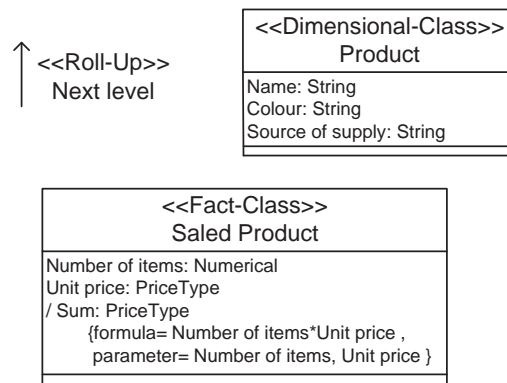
<<Roll-Up>>
Next level

<<Dimensional-Class>>
Product

Name: String
Colour: String
Source of supply: String

<<Fact-Class>>
Saled Product

Number of items: Numerical
Unit price: PriceType
/ Sum: PriceType
{formula= Number of items*Unit price ,
parameter= Number of items, Unit price }